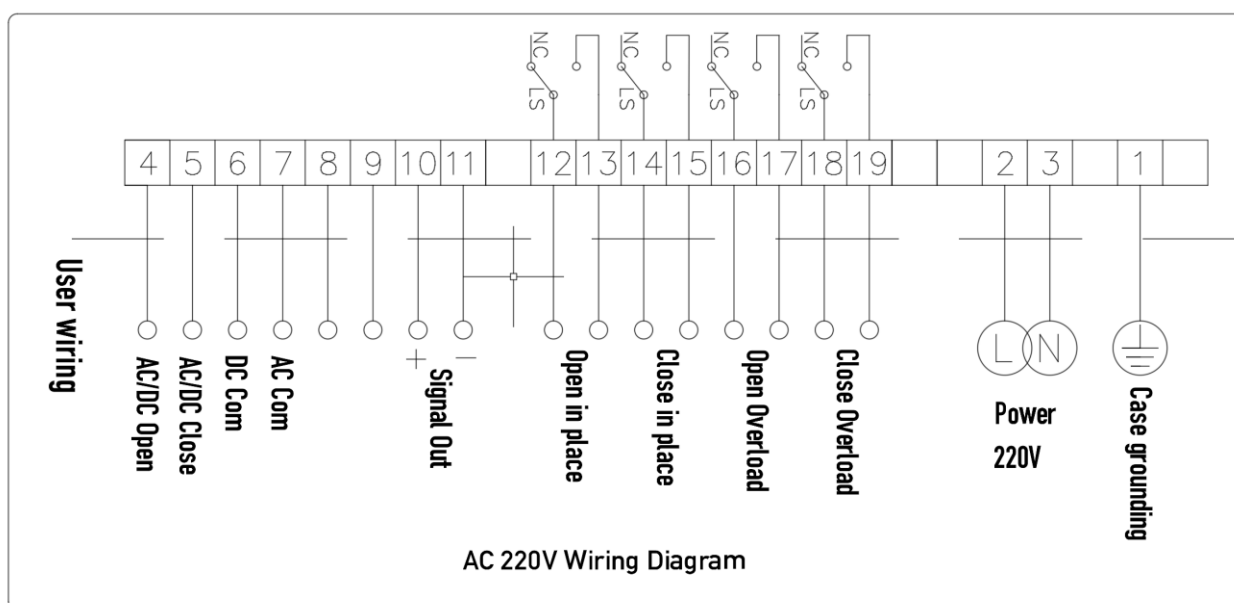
NC
LS
NC
LS
NC
LS
NC
LS

4 5 6 7 8 9 10 11 12 13 14 15 16 17 18 19 2 3 1

User wiring

AC/DC Open
AC/DC Close
DC Com
AC Com
+
−
Signal Out
Open in place
Close in place
Open Overload
Close Overload
L
N
Power
220V
Case grounding

AC 220V Wiring Diagram